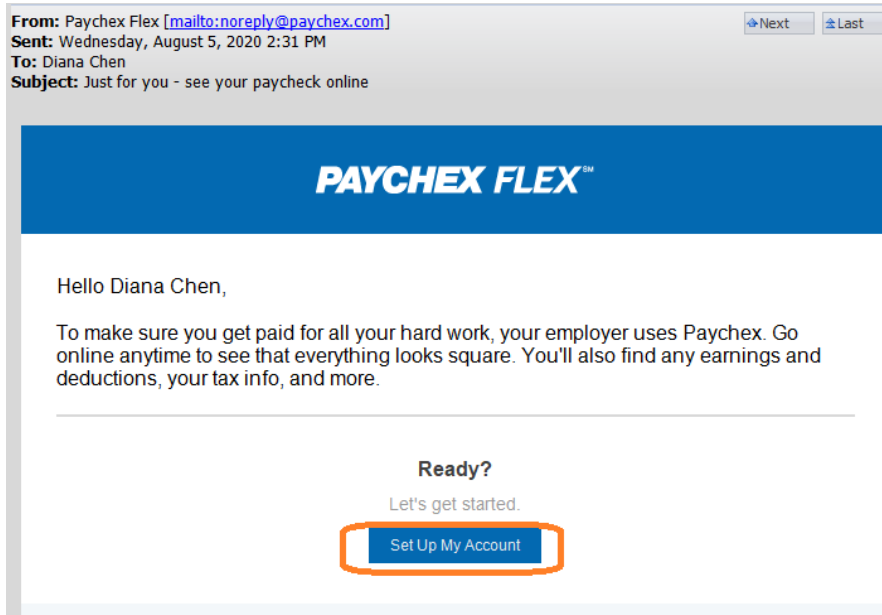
**From:** Paychex Flex [mailto:noreply@paychex.com]
**Sent:** Wednesday, August 5, 2020 2:31 PM
**To:** Diana Chen
**Subject:** Just for you - see your paycheck online

Next

Last

PAYCHEX FLEX℠

Hello Diana Chen,

To make sure you get paid for all your hard work, your employer uses Paychex. Go online anytime to see that everything looks square. You'll also find any earnings and deductions, your tax info, and more.

Ready?

Let's get started.

Set Up My Account